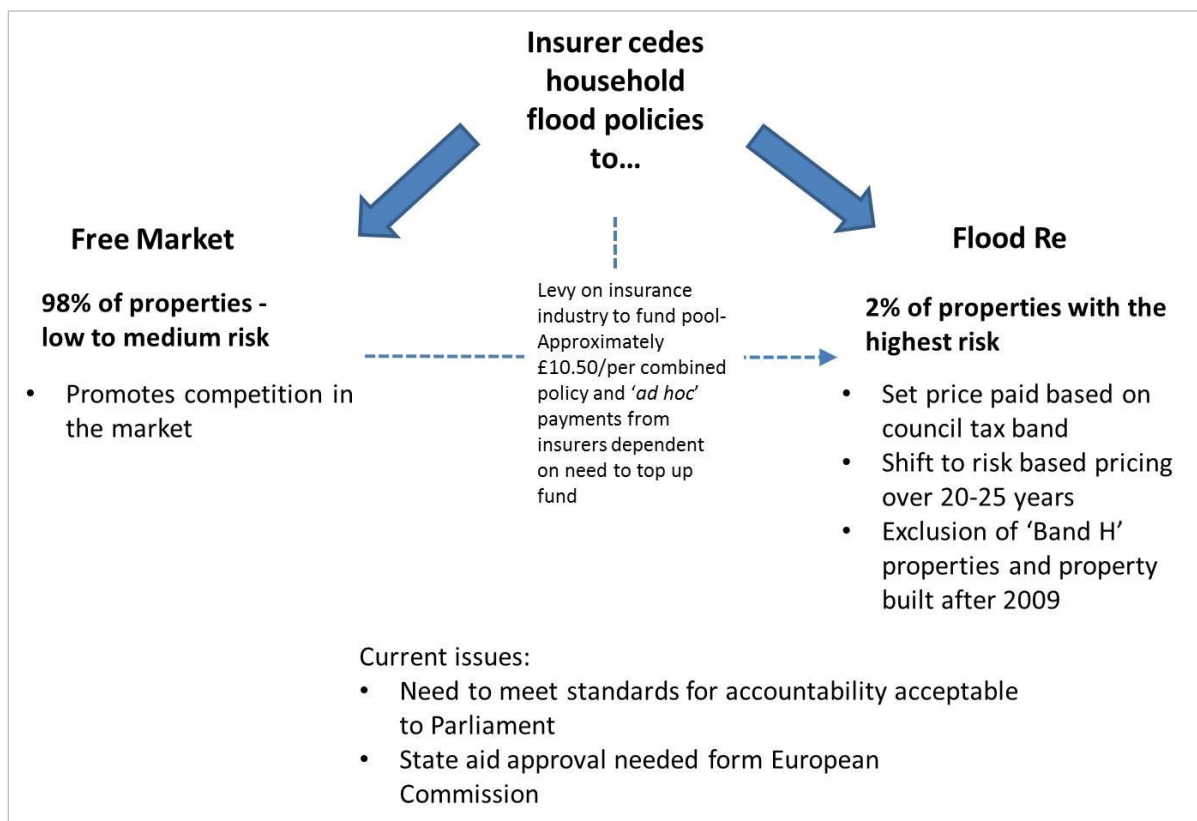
Insurer cedes household flood policies to…

Free Market

98% of properties - low to medium risk

- Promotes competition in the market

Levy on insurance industry to fund pool- Approximately £10.50/per combined policy and 'ad hoc' payments from insurers dependent on need to top up fund

Flood Re

2% of properties with the highest risk

- Set price paid based on council tax band
- Shift to risk based pricing over 20-25 years
- Exclusion of 'Band H' properties and property built after 2009

Current issues:
- Need to meet standards for accountability acceptable to Parliament
- State aid approval needed form European Commission